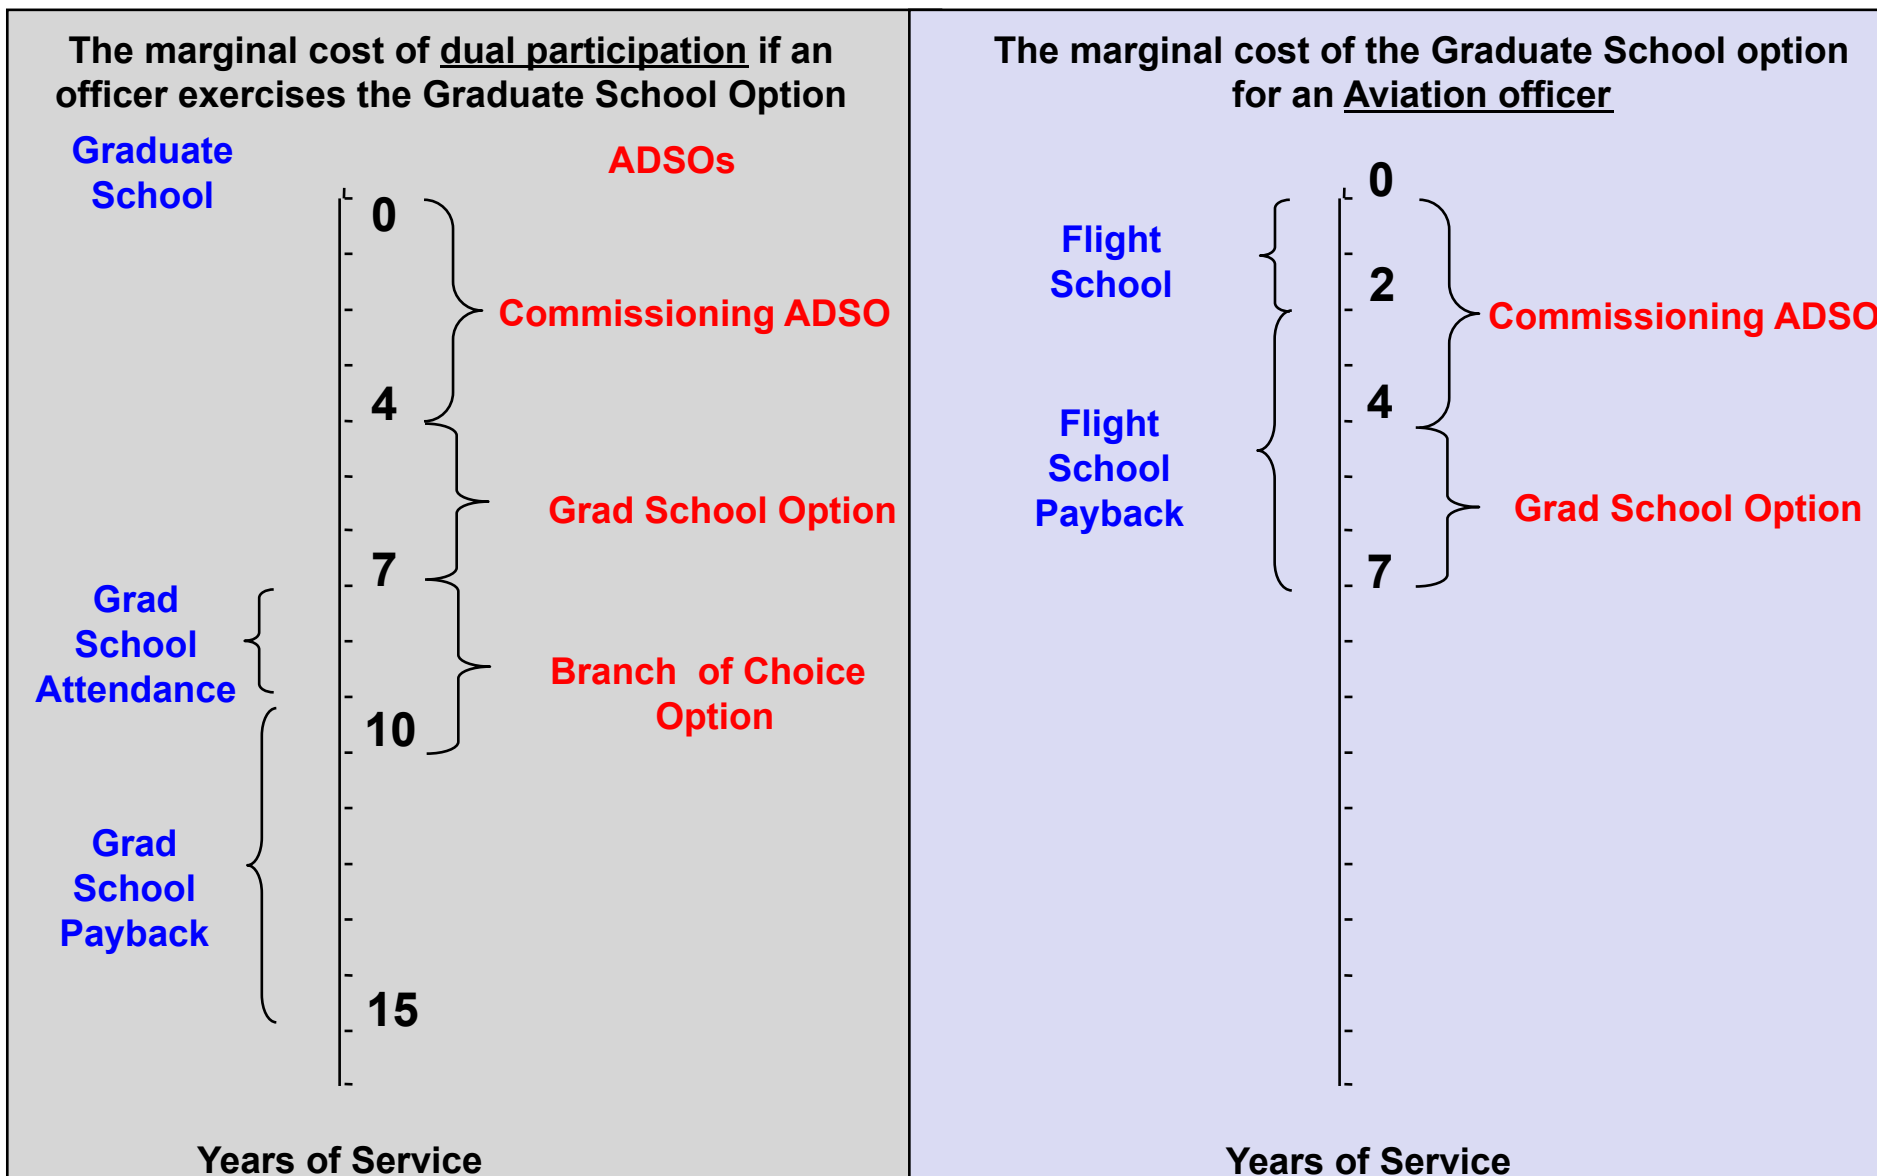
The marginal cost of dual participation if an officer exercises the Graduate School Option

Graduate School

ADSOs

0

Commissioning ADSO

4

Grad School Option

7

Grad School Attendance

Branch of Choice Option

10

Grad School Payback

15

Years of Service

The marginal cost of the Graduate School option for an Aviation officer

0

Flight School

2

Commissioning ADSO

4

Flight School Payback

Grad School Option

7

Years of Service